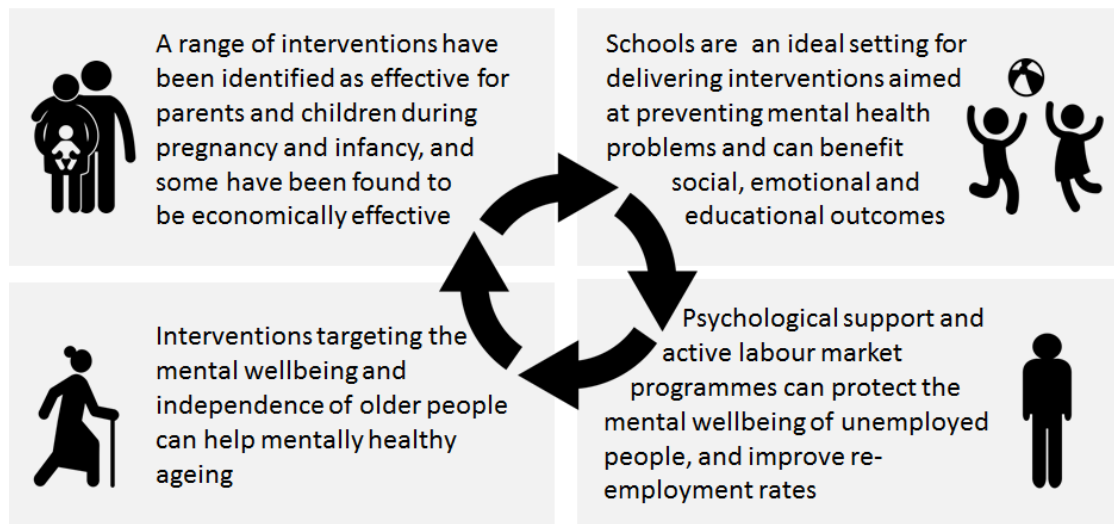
A range of interventions have been identified as effective for parents and children during pregnancy and infancy, and some have been found to be economically effective

Schools are an ideal setting for delivering interventions aimed at preventing mental health problems and can benefit social, emotional and educational outcomes

Interventions targeting the mental wellbeing and independence of older people can help mentally healthy ageing

Psychological support and active labour market programmes can protect the mental wellbeing of unemployed people, and improve re-employment rates